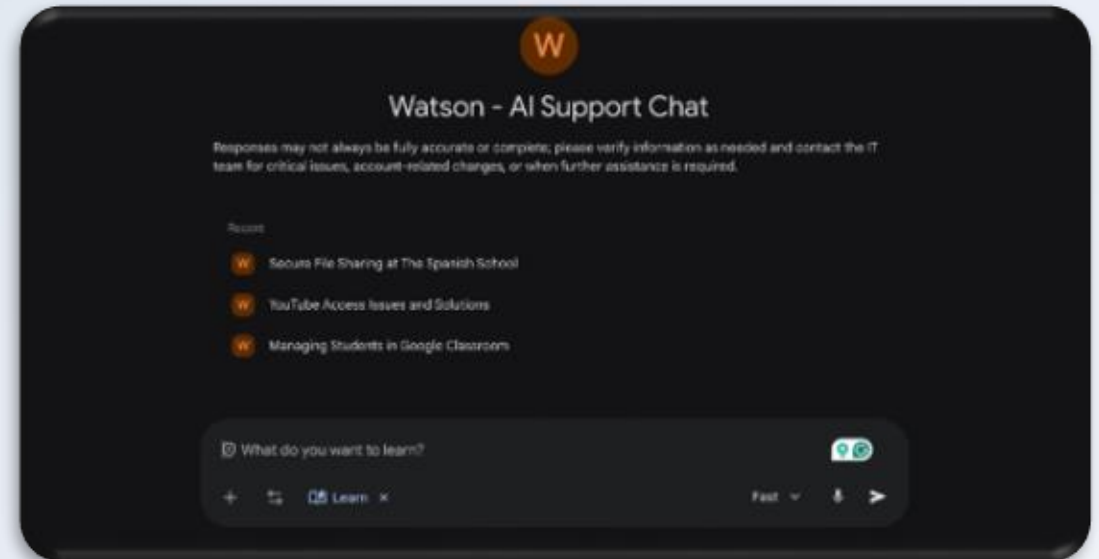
W

Watson - AI Support Chat

Responses may not always be fully accurate or complete; please verify information as needed and contact the IT team for critical issues, account-related changes, or when further assistance is required.

Recent

W Secure File Sharing at The Spanish School

W YouTube Access Issues and Solutions

W Managing Students in Google Classroom

What do you want to learn?

Learn ×

Fast